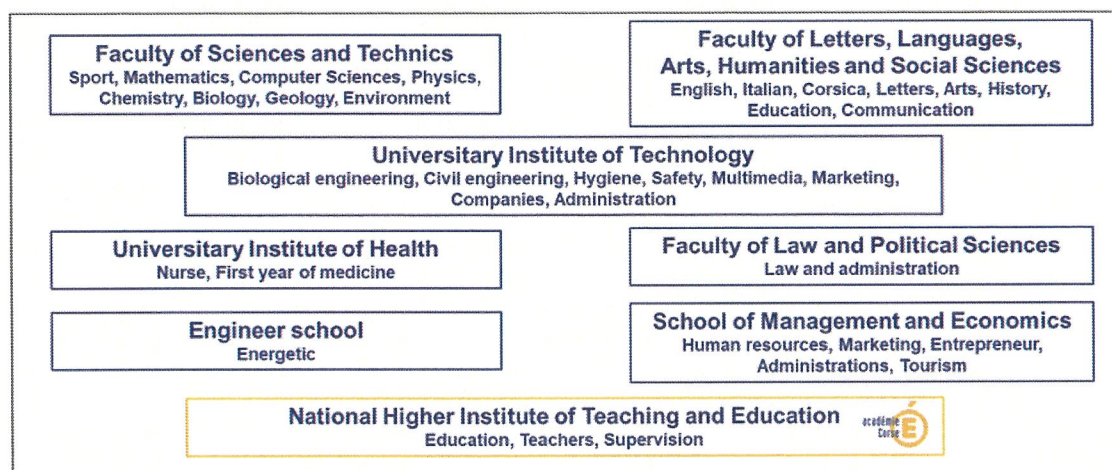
Faculty of Sciences and Technics
Sport, Mathematics, Computer Sciences, Physics, Chemistry, Biology, Geology, Environment

Faculty of Letters, Languages, Arts, Humanities and Social Sciences
English, Italian, Corsica, Letters, Arts, History, Education, Communication

University Institute of Technology
Biological engineering, Civil engineering, Hygiene, Safety, Multimedia, Marketing, Companies, Administration

University Institute of Health
Nurse, First year of medicine

Faculty of Law and Political Sciences
Law and administration

Engineer school
Energetic

School of Management and Economics
Human resources, Marketing, Entrepreneur, Administrations, Tourism

National Higher Institute of Teaching and Education
Education, Teachers, Supervision

académie Corse É